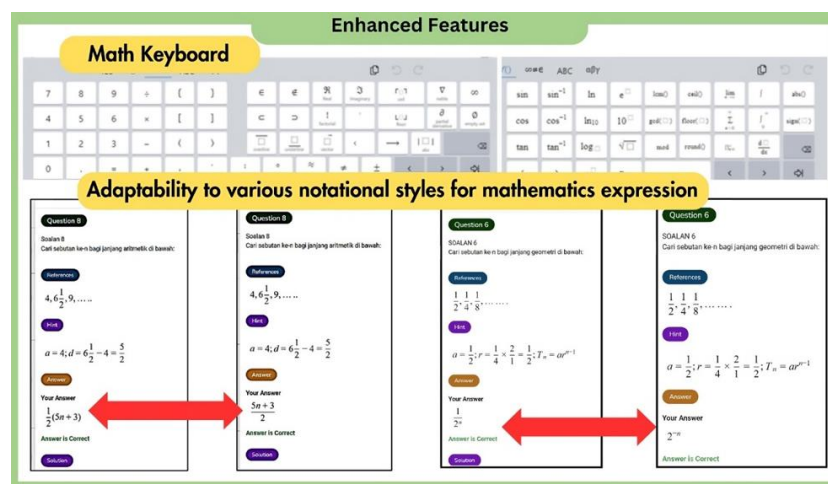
Enhanced Features

Math Keyboard

| 7 | 8 | 9 | ÷ | ( | ) |
|---|---|---|---|---|---|
| 4 | 5 | 6 | × | [ | ] |
| 1 | 2 | 3 | − | ( | ) |
| 0 | . | = | + | | |

∈ ∉ ℜ ℑ ∇ ∞
imaginary curl nabla
⊂ ⊃ ! ⌊⌋ ∂ ∞
factorial floor partial derivative empty set
sin sin$^{-1}$ ln $e^{\square}$ lcm() ceil() lim ∫ abs()
cos cos$^{-1}$ $\ln_{10}$ $10^{\square}$ gcd() floor() ∑ ∫ sign()
tan tan$^{-1}$ log mod round() $\frac{d}{dx}$

Adaptability to various notational styles for mathematics expression

Question 8
Soalan 8
Cari sebutan ke-n bagi janjang aritmetik di bawah:
References
$4, 6\frac{1}{2}, 9, \ldots$
Hint
$a = 4; d = 6\frac{1}{2} - 4 = \frac{5}{2}$
Answer
Your Answer
$\frac{1}{2}(5n + 3)$
Answer is Correct
Solution

Question 8
Soalan 8
Cari sebutan ke-n bagi janjang aritmetik di bawah:
References
$4, 6\frac{1}{2}, 9, \ldots$
Hint
$a = 4; d = 6\frac{1}{2} - 4 = \frac{5}{2}$
Answer
Your Answer
$\frac{5n + 3}{2}$
Answer is Correct
Solution

Question 6
SOALAN 6
Cari sebutan ke-n bagi janjang geometri di bawah:
References
$\frac{1}{2}, \frac{1}{4}, \frac{1}{8}, \ldots$
Hint
$a = \frac{1}{2}; r = \frac{1}{4} \times \frac{2}{1} = \frac{1}{2}; T_n = ar^{n-1}$
Answer
Your Answer
$\frac{1}{2^n}$
Answer is Correct
Solution

Question 6
SOALAN 6
Cari sebutan ke-n bagi janjang geometri di bawah:
References
$\frac{1}{2}, \frac{1}{4}, \frac{1}{8}, \ldots$
Hint
$a = \frac{1}{2}; r = \frac{1}{4} \times \frac{2}{1} = \frac{1}{2}; T_n = ar^{n-1}$
Answer
Your Answer
$2^{-n}$
Answer is Correct